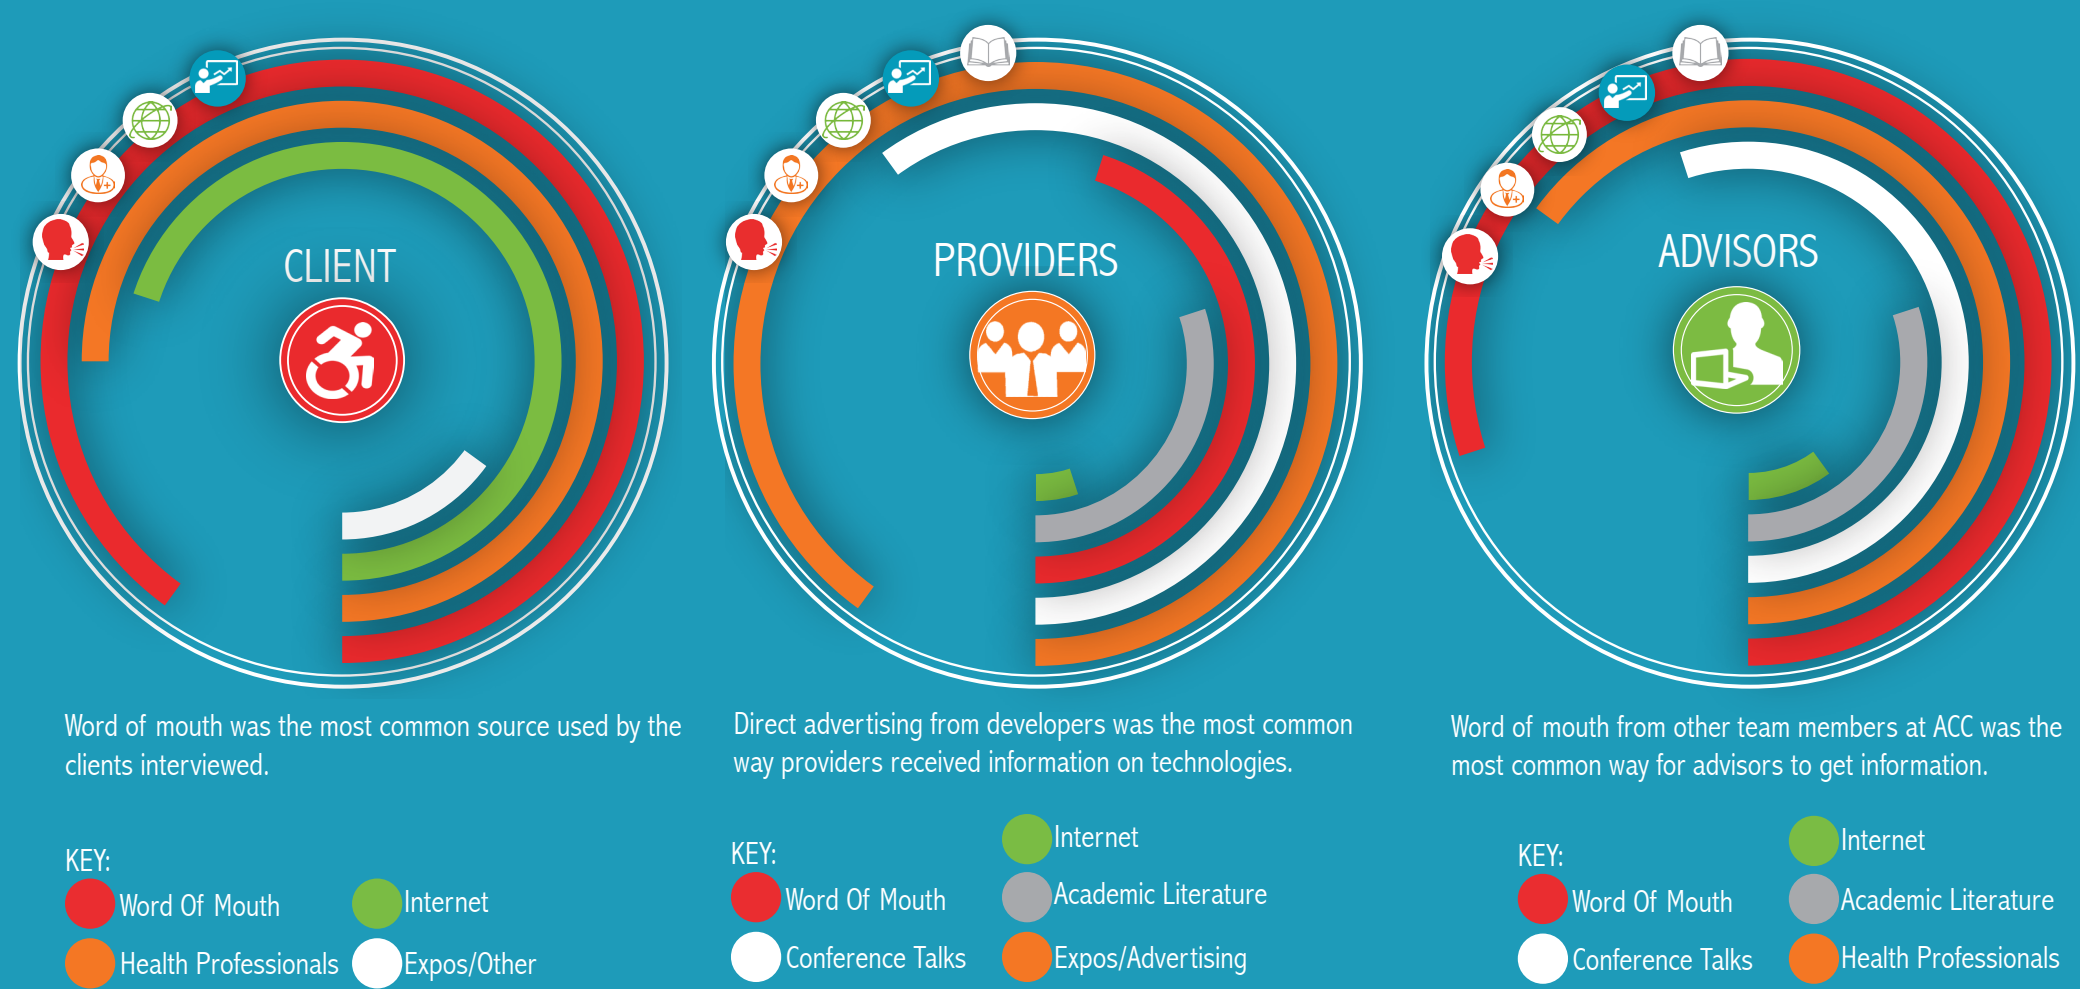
CLIENT

PROVIDERS

ADVISORS

Word of mouth was the most common source used by the clients interviewed.

KEY:

Word Of Mouth

Internet

Health Professionals

Expos/Other

Direct advertising from developers was the most common way providers received information on technologies.

KEY:

Word Of Mouth

Internet

Academic Literature

Conference Talks

Expos/Advertising

Word of mouth from other team members at ACC was the most common way for advisors to get information.

KEY:

Word Of Mouth

Internet

Academic Literature

Conference Talks

Health Professionals